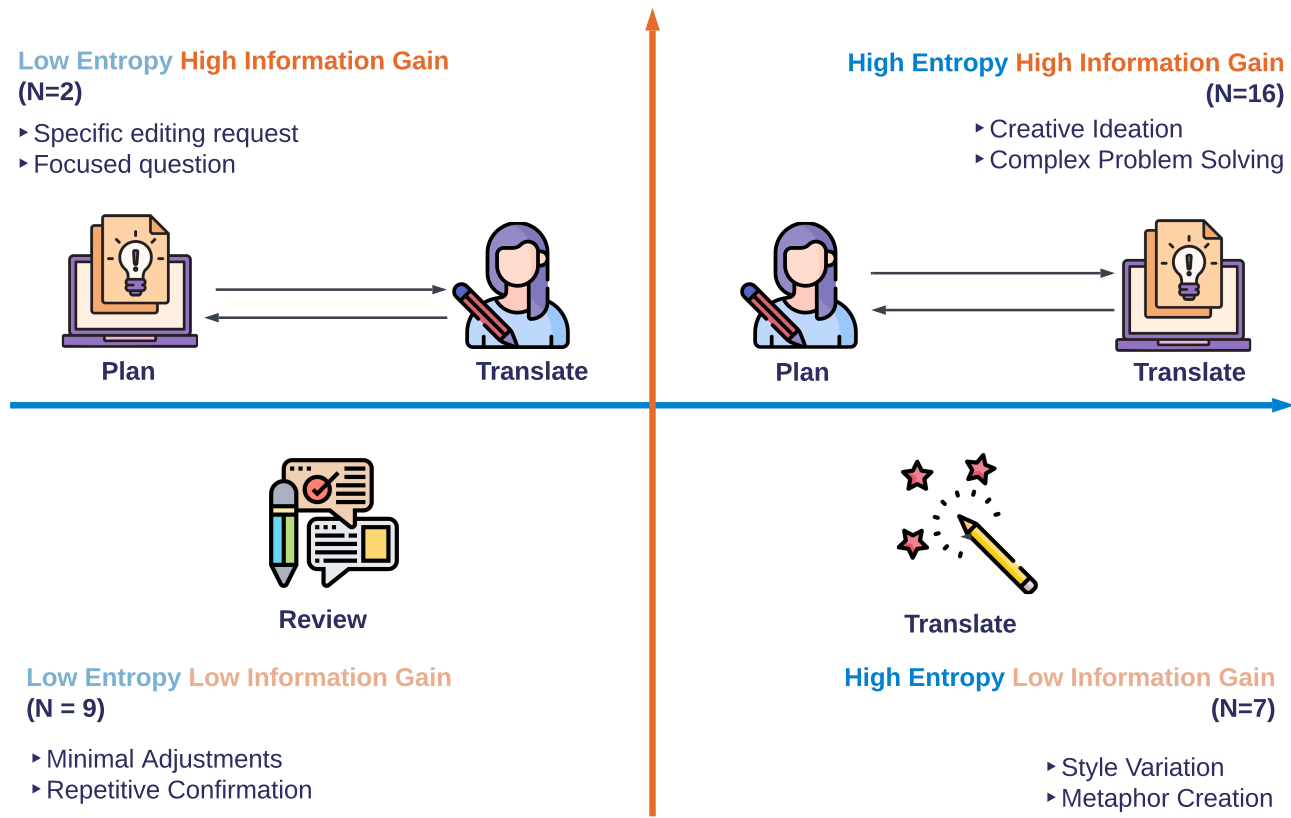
Low Entropy High Information Gain
(N=2)
‣ Specific editing request
‣ Focused question

Plan
Translate

High Entropy High Information Gain
(N=16)
‣ Creative Ideation
‣ Complex Problem Solving

Plan
Translate

Review

Low Entropy Low Information Gain
(N = 9)
‣ Minimal Adjustments
‣ Repetitive Confirmation

Translate

High Entropy Low Information Gain
(N=7)
‣ Style Variation
‣ Metaphor Creation